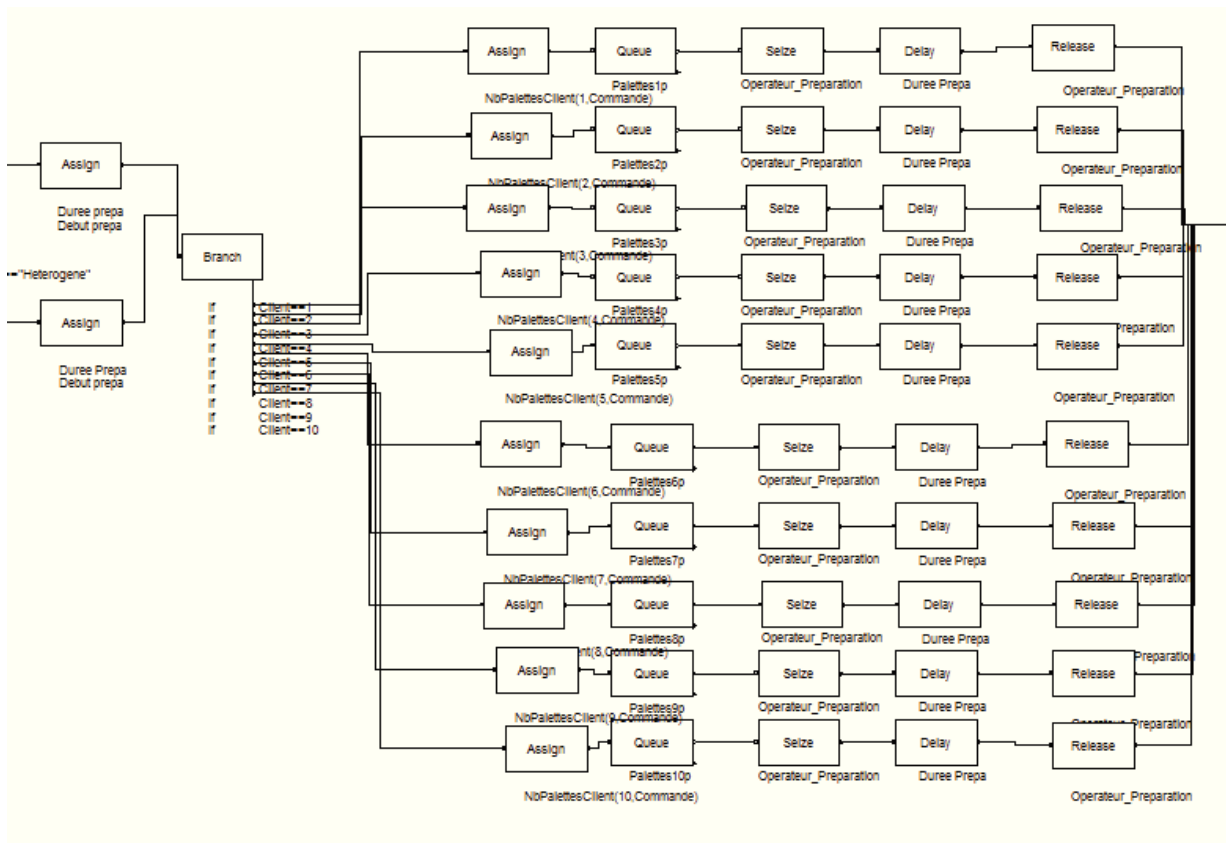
Assign

Duree prepa
Debut prepa

=="Heterogene"

Assign

Duree Prepa
Debut prepa

Branch

If Client==1
If Client==2
If Client==3
If Client==4
If Client==5
If Client==6
If Client==7
If Client==8
If Client==9
If Client==10

Assign
NbPalettesClient(1,Commande)
Queue
Palettes1p
Seize
Operateur_Preparation
Delay
Duree Prepa
Release
Operateur_Preparation

Assign
NbPalettesClient(2,Commande)
Queue
Palettes2p
Seize
Operateur_Preparation
Delay
Duree Prepa
Release
Operateur_Preparation

Assign
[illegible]nt(3,Commande)
Queue
Palettes3p
Seize
Operateur_Preparation
Delay
Duree Prepa
Release
Operateur_Preparation

Assign
NbPalettesClient(4,Commande)
Queue
Palettes4p
Seize
Operateur_Preparation
Delay
Duree Prepa
Release
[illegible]Preparation

Assign
NbPalettesClient(5,Commande)
Queue
Palettes5p
Seize
Operateur_Preparation
Delay
Duree Prepa
Release
Operateur_Preparation

Assign
NbPalettesClient(6,Commande)
Queue
Palettes6p
Seize
Operateur_Preparation
Delay
Duree Prepa
Release
Operateur_Preparation

Assign
NbPalettesClient(7,Commande)
Queue
Palettes7p
Seize
Operateur_Preparation
Delay
Duree Prepa
Release
Operateur_Preparation

Assign
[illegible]nt(8,Commande)
Queue
Palettes8p
Seize
Operateur_Preparation
Delay
Duree Prepa
Release
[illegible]Preparation

Assign
NbPalettesClient(9,Commande)
Queue
Palettes9p
Seize
Operateur_Preparation
Delay
Duree Prepa
Release
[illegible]Preparation

Assign
NbPalettesClient(10,Commande)
Queue
Palettes10p
Seize
Operateur_Preparation
Delay
Duree Prepa
Release
Operateur_Preparation